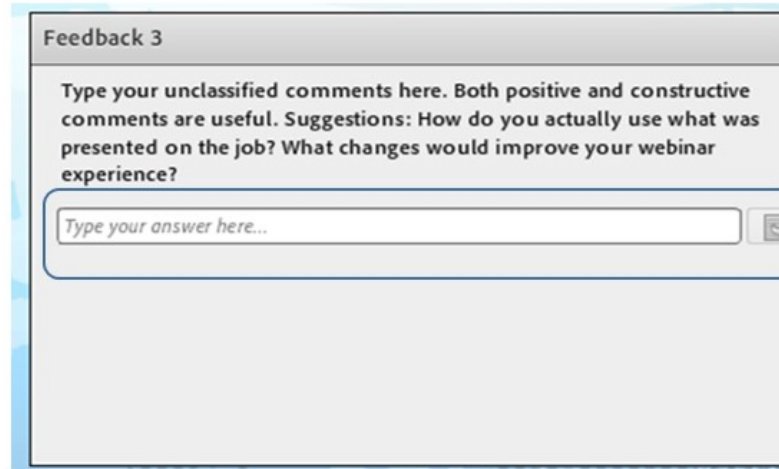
Feedback 3

Type your unclassified comments here. Both positive and constructive comments are useful. Suggestions: How do you actually use what was presented on the job? What changes would improve your webinar experience?

Type your answer here...